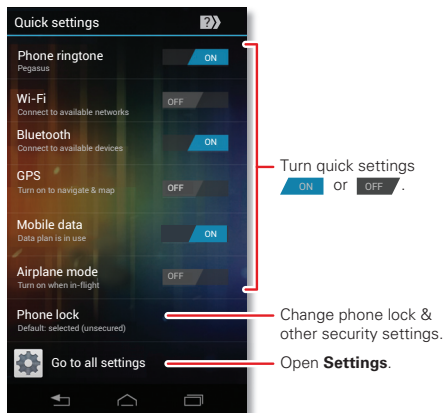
Quick settings

Phone ringtone
Pegasus
ON

Wi-Fi
Connect to available networks
OFF

Bluetooth
Connect to available devices
ON

GPS
Turn on to navigate & map
OFF

Mobile data
Data plan is in use
ON

Airplane mode
Turn on when in-flight
OFF

Phone lock
Default: selected (unsecured)

Go to all settings

Turn quick settings ON or OFF.

Change phone lock & other security settings.

Open **Settings**.